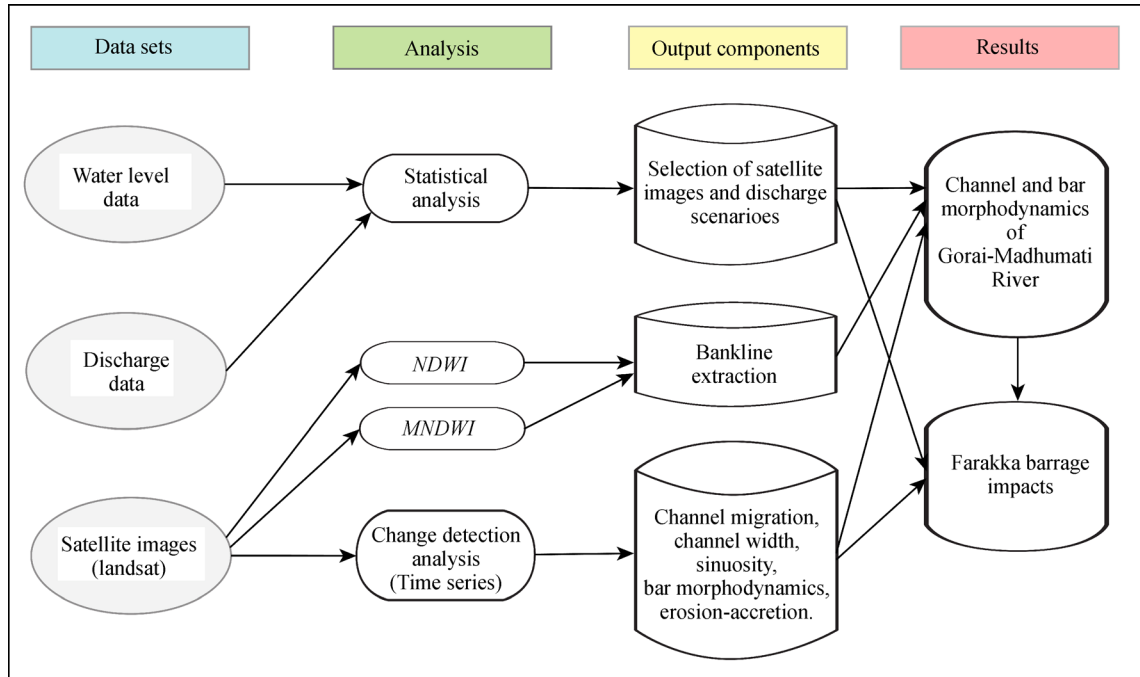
Data sets

Analysis

Output components

Results

Water level data

Discharge data

Satellite images (landsat)

Statistical analysis

*NDWI*

*MNDWI*

Change detection analysis (Time series)

Selection of satellite images and discharge scenarioes

Bankline extraction

Channel migration, channel width, sinuosity, bar morphodynamics, erosion-accretion.

Channel and bar morphodynamics of Gorai-Madhumati River

Farakka barrage impacts